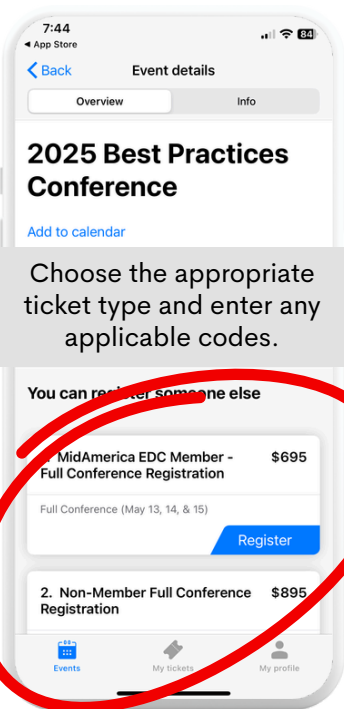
7:44
◀ App Store
84

Back
Event details

Overview
Info

2025 Best Practices Conference

Add to calendar

Choose the appropriate ticket type and enter any applicable codes.

You can re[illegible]ter someone else

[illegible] MidAmerica EDC Member - Full Conference Registration
$695

Full Conference (May 13, 14, & 15)

Register

2. Non-Member Full Conference Registration
$895

Events
My tickets
My profile